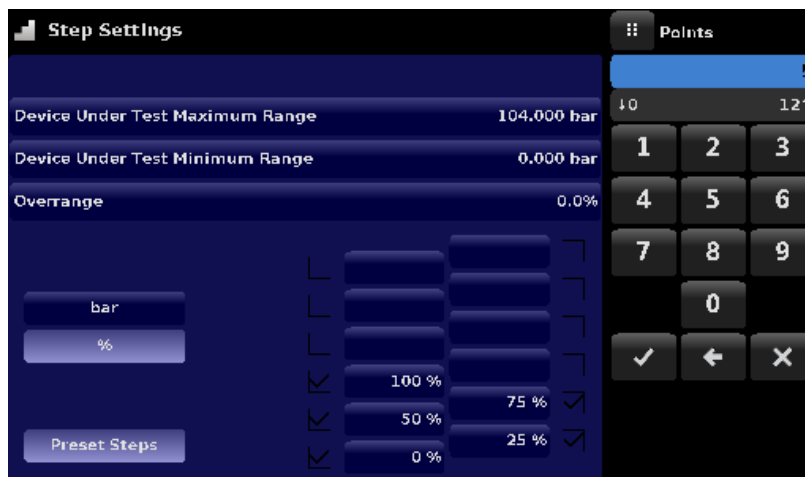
Step Settings

Device Under Test Maximum Range 104.000 bar

Device Under Test Minimum Range 0.000 bar

Overrange 0.0%

bar

%

100 %

75 %

50 %

25 %

0 %

Preset Steps

Points

5

↓0

12

1 2 3

4 5 6

7 8 9

0

✓ ← ✕